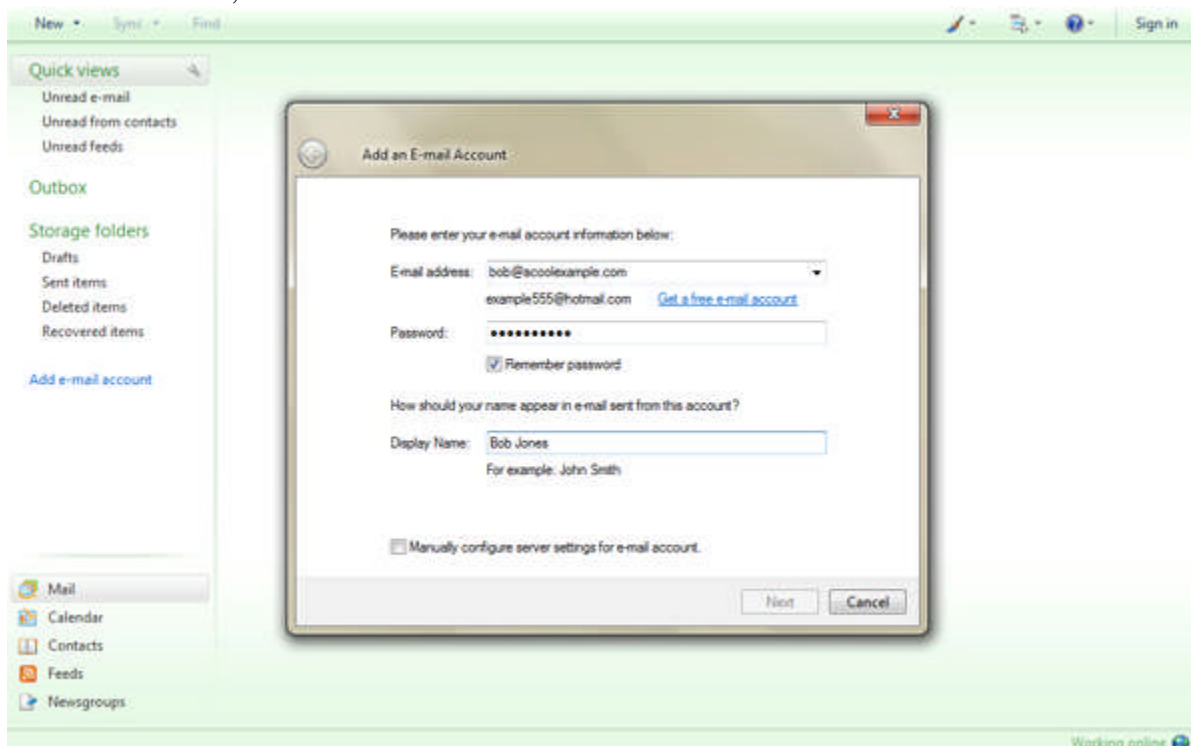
New ▾ Sync ▾ Find

Sign in

Quick views
Unread e-mail
Unread from contacts
Unread feeds

Outbox

Storage folders
Drafts
Sent items
Deleted items
Recovered items

Add e-mail account

Mail
Calendar
Contacts
Feeds
Newsgroups

Add an E-mail Account

Please enter your e-mail account information below:

E-mail address: bob@acoolexample.com
example555@hotmail.com Get a free e-mail account

Password: ••••••••••

Remember password

How should your name appear in e-mail sent from this account?

Display Name: Bob Jones
For example: John Smith

Manually configure server settings for e-mail account.

Next Cancel

Working online